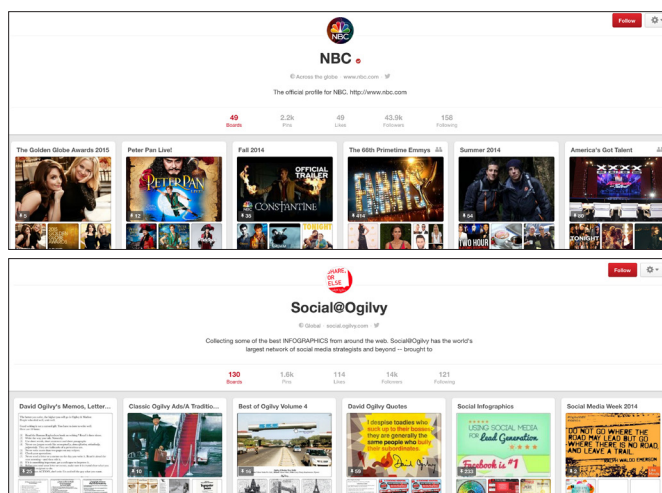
Follow

NBC

Across the globe · www.nbc.com

The official profile for NBC. http://www.nbc.com

| 49 | 2.2k | 49 | 43.5k | 158 |
|---|---|---|---|---|
| Boards | Pins | Likes | Followers | Following |

The Golden Globe Awards 2015

Peter Pan Live!

PETER PAN

Fall 2014

OFFICIAL TRAILER

CONSTANTINE

TONIGHT

The 66th Primetime Emmys

Summer 2014

TWO HOUR

America's Got Talent

TONIGHT

Follow

SHARE OR ELSE

Social@Ogilvy

Global · social.ogilvy.com

Collecting some of the best INFOGRAPHICS from around the web. Social@Ogilvy has the world's largest network of social media strategists and beyond -- brought to

| 130 | 1.6k | 114 | 14k | 121 |
|---|---|---|---|---|
| Boards | Pins | Likes | Followers | Following |

David Ogilvy's Memos, Letter...

Classic Ogilvy Ads/A Traditio...

Best of Ogilvy Volume 4

David Ogilvy Quotes

I despise toadies who suck up to their bosses... they are generally the same people who bully their subordinates.

Social Infographics

USING SOCIAL MEDIA FOR Lead Generation

Facebook is #1

Social Media Week 2014

DO NOT GO WHERE THE ROAD MAY LEAD BUT GO INSTEAD WHERE THERE IS NO ROAD AND LEAVE A TRAIL

RALPH WALDO EMERSON